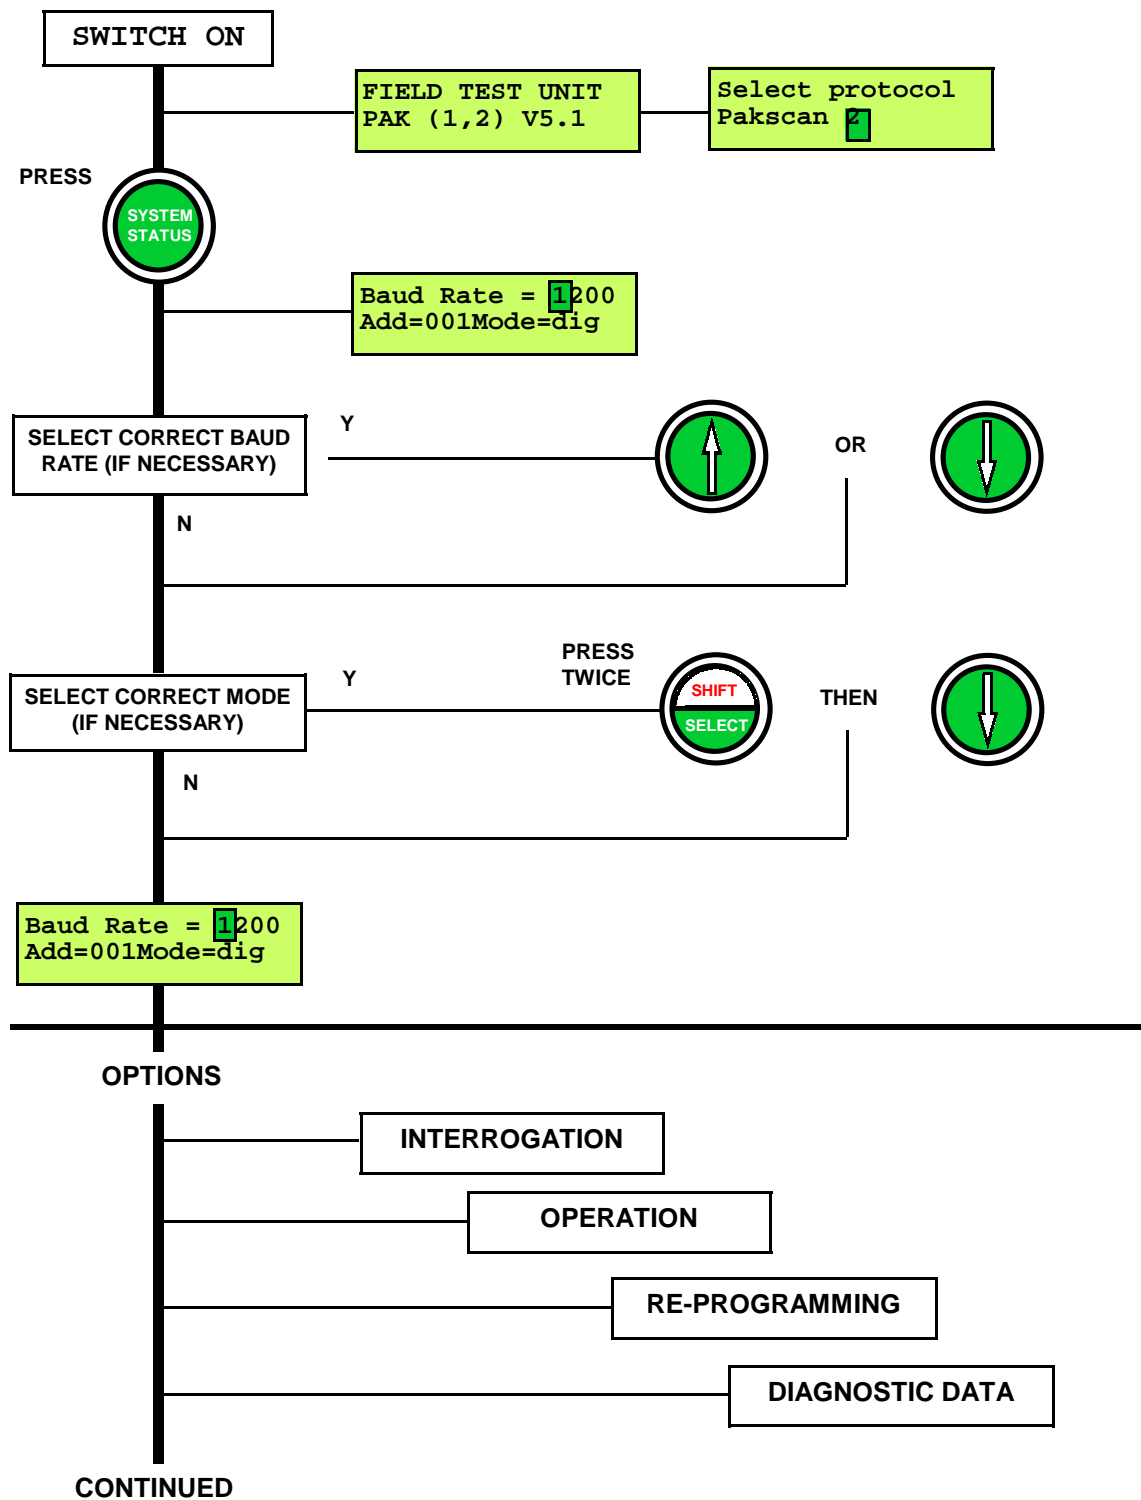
SWITCH ON

FIELD TEST UNIT
PAK (1,2) V5.1

Select protocol
Pakscan 2

PRESS

SYSTEM STATUS

Baud Rate = 1200
Add=001Mode=dig

SELECT CORRECT BAUD RATE (IF NECESSARY)

Y

OR

N

SELECT CORRECT MODE (IF NECESSARY)

Y

PRESS TWICE

SHIFT
SELECT

THEN

N

Baud Rate = 1200
Add=001Mode=dig

OPTIONS

INTERROGATION

OPERATION

RE-PROGRAMMING

DIAGNOSTIC DATA

CONTINUED